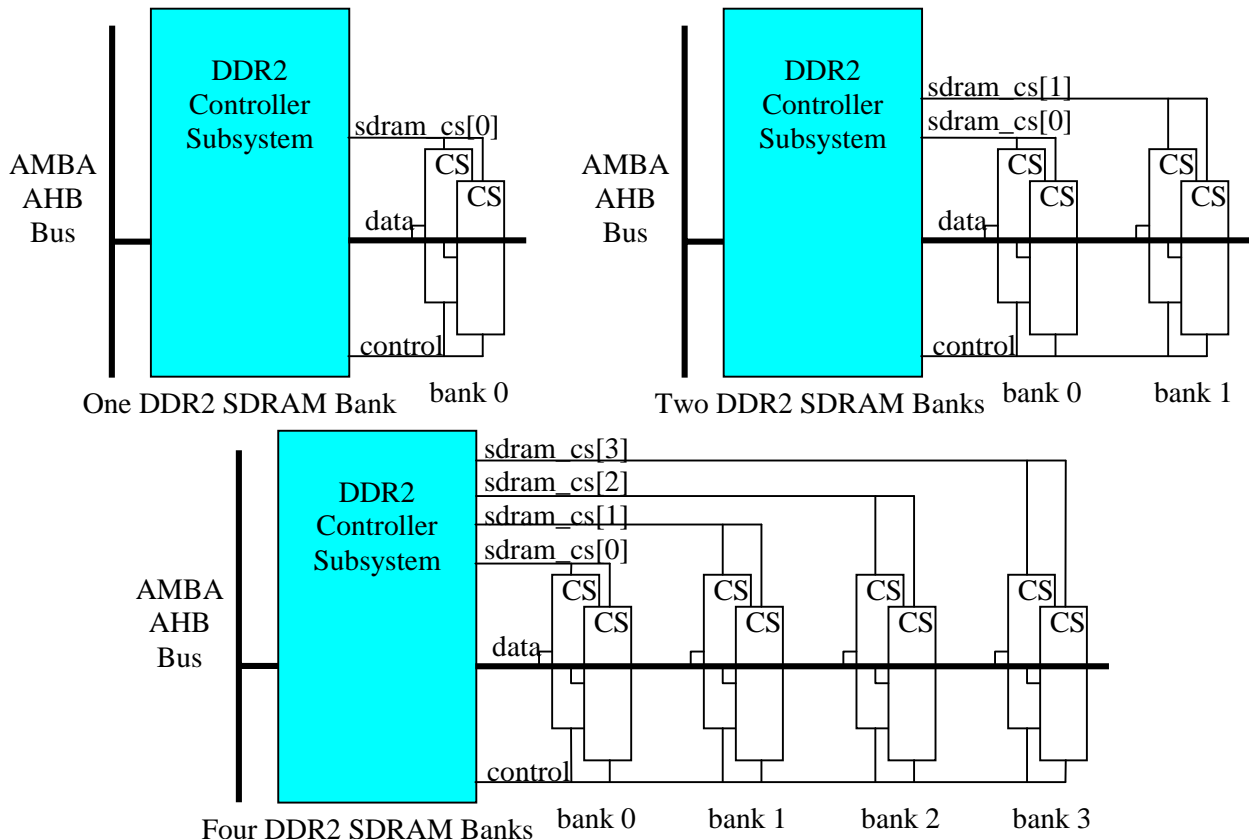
AMBA AHB Bus

DDR2 Controller Subsystem

sdram_cs[0]

CS

CS

data

control

bank 0

One DDR2 SDRAM Bank

AMBA AHB Bus

DDR2 Controller Subsystem

sdram_cs[1]

sdram_cs[0]

CS

CS

CS

CS

data

control

bank 0

bank 1

Two DDR2 SDRAM Banks

AMBA AHB Bus

DDR2 Controller Subsystem

sdram_cs[3]

sdram_cs[2]

sdram_cs[1]

sdram_cs[0]

CS

CS

CS

CS

CS

CS

CS

CS

data

control

bank 0

bank 1

bank 2

bank 3

Four DDR2 SDRAM Banks